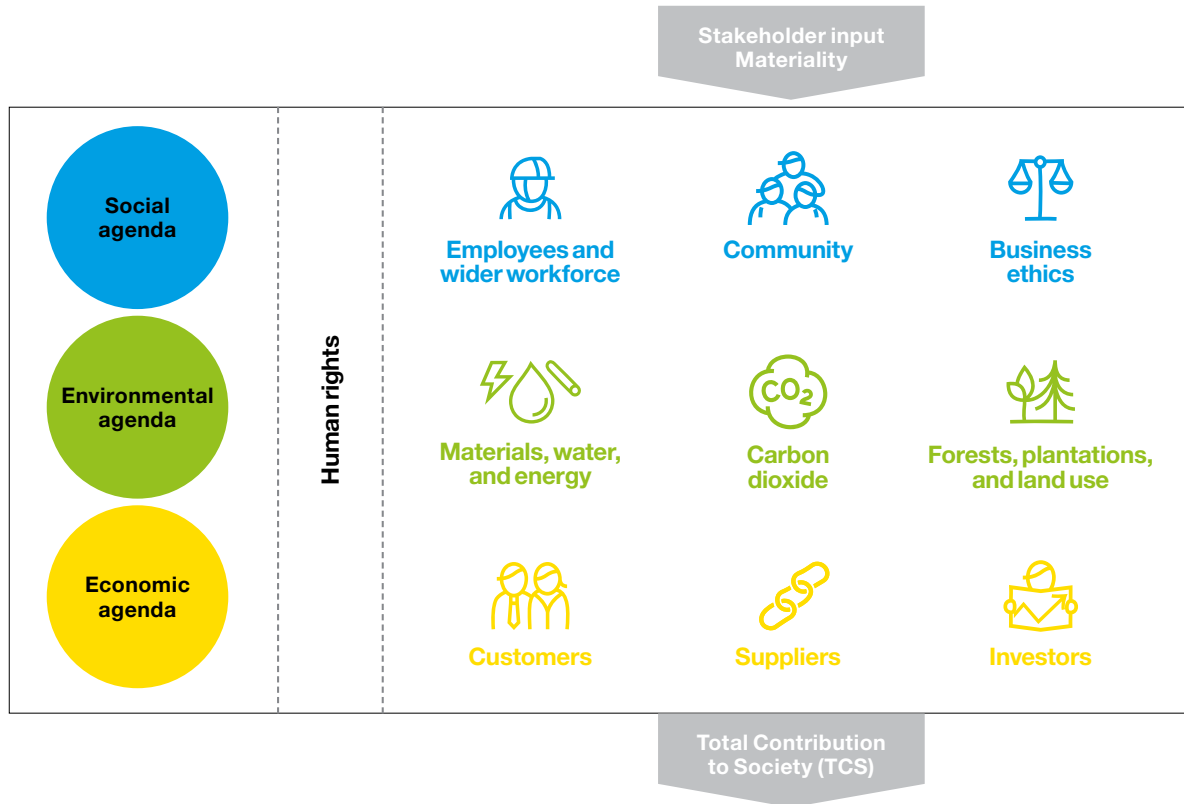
Stakeholder input
Materiality

Social agenda

Environmental agenda

Economic agenda

Human rights

Employees and wider workforce

Community

Business ethics

Materials, water, and energy

$CO_2$

Carbon dioxide

Forests, plantations, and land use

Customers

Suppliers

Investors

Total Contribution to Society (TCS)